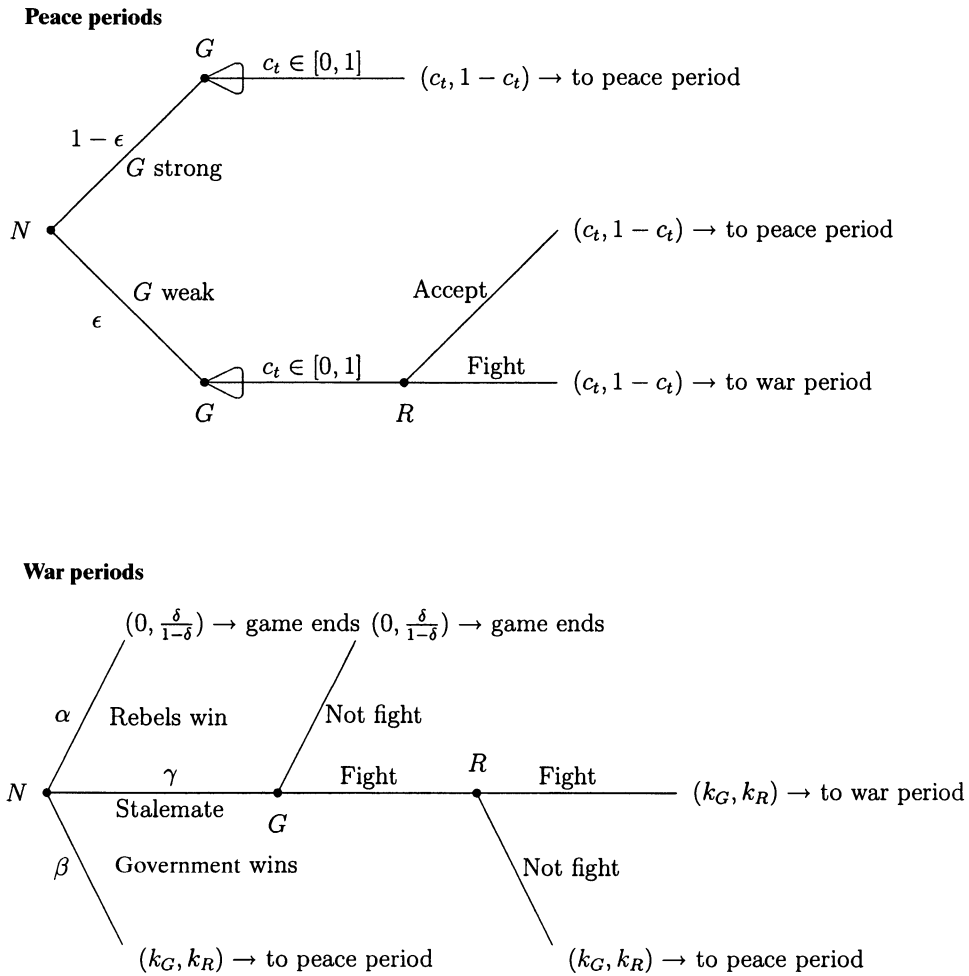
**Peace periods**

$G$

$c_t \in [0,1]$

$(c_t, 1-c_t) \rightarrow$ to peace period

$1-\epsilon$

$G$ strong

$N$

$(c_t, 1-c_t) \rightarrow$ to peace period

$G$ weak

Accept

$\epsilon$

$c_t \in [0,1]$

Fight

$(c_t, 1-c_t) \rightarrow$ to war period

$G$

$R$

**War periods**

$(0, \frac{\delta}{1-\delta}) \rightarrow$ game ends $(0, \frac{\delta}{1-\delta}) \rightarrow$ game ends

$\alpha$

Rebels win

Not fight

$N$

$\gamma$

Stalemate

$G$

Fight

$R$

Fight

$(k_G, k_R) \rightarrow$ to war period

$\beta$

Government wins

Not fight

$(k_G, k_R) \rightarrow$ to peace period

$(k_G, k_R) \rightarrow$ to peace period